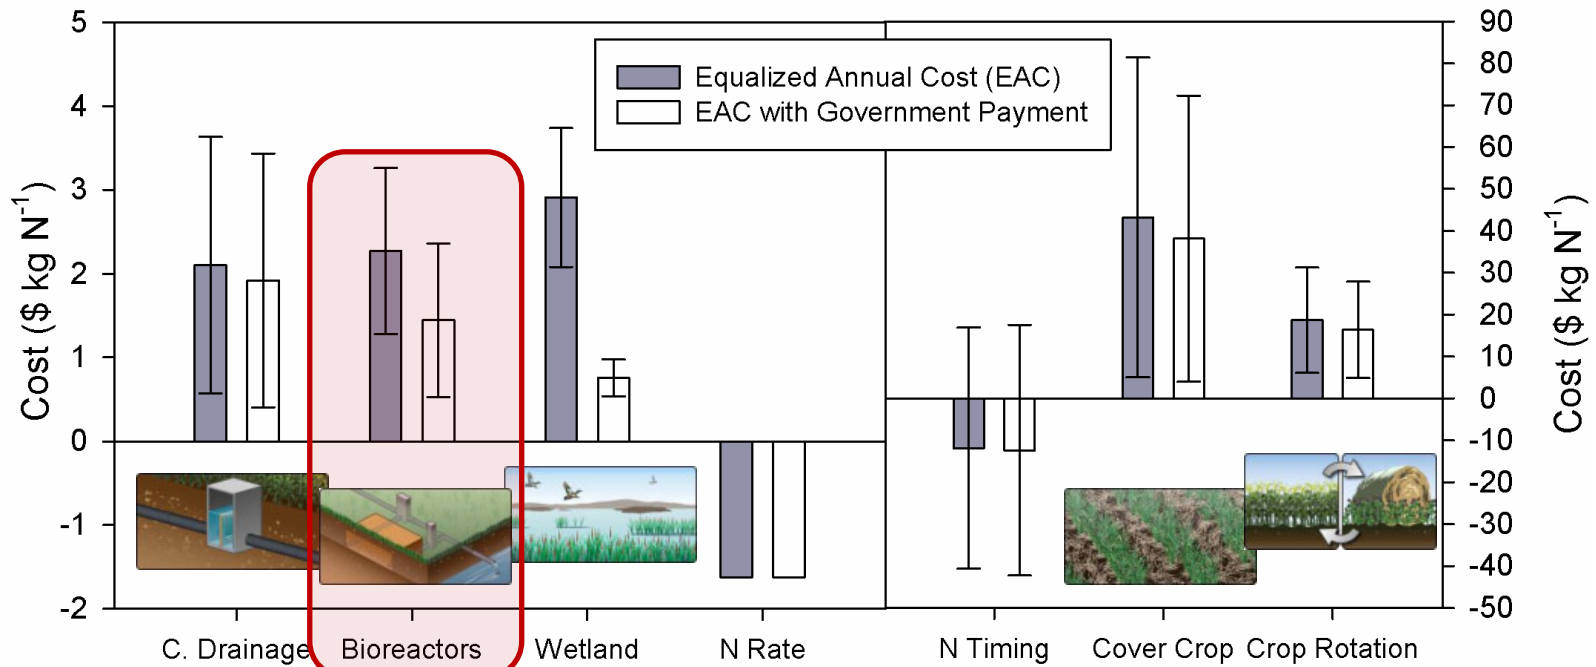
Equalized Annual Cost (EAC)
EAC with Government Payment

Cost ($ kg N$^{-1}$)

5
4
3
2
1
0
-1
-2

Cost ($ kg N$^{-1}$)

90
80
70
60
50
40
30
20
10
0
-10
-20
-30
-40
-50

C. Drainage
Bioreactors
Wetland
N Rate
N Timing
Cover Crop
Crop Rotation